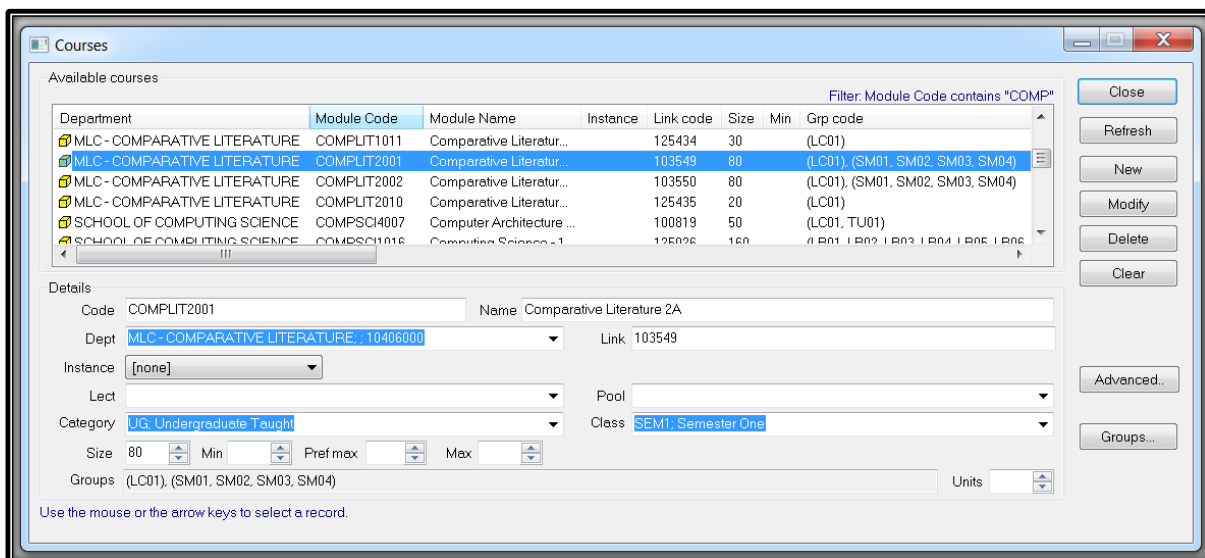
Courses

Available courses

Filter: Module Code contains "COMP"

| Department | Module Code | Module Name | Instance | Link code | Size | Min | Grp code |
|---|---|---|---|---|---|---|---|
| MLC - COMPARATIVE LITERATURE | COMPLIT1011 | Comparative Literatur... | | 125434 | 30 | | (LC01) |
| MLC - COMPARATIVE LITERATURE | COMPLIT2001 | Comparative Literatur... | | 103549 | 80 | | (LC01), (SM01, SM02, SM03, SM04) |
| MLC - COMPARATIVE LITERATURE | COMPLIT2002 | Comparative Literatur... | | 103550 | 80 | | (LC01), (SM01, SM02, SM03, SM04) |
| MLC - COMPARATIVE LITERATURE | COMPLIT2010 | Comparative Literatur... | | 125435 | 20 | | (LC01) |
| SCHOOL OF COMPUTING SCIENCE | COMPSCI4007 | Computer Architecture ... | | 100819 | 50 | | (LC01, TU01) |
| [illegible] | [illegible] | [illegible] | | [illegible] | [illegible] | | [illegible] |

Close
Refresh
New
Modify
Delete
Clear

Details
Code COMPLIT2001
Name Comparative Literature 2A
Dept MLC - COMPARATIVE LITERATURE; ; 10406000
Link 103549
Instance [none]
Lect
Pool
Category UG; Undergraduate Taught
Class SEM1; Semester One
Size 80 Min Pref max Max
Groups (LC01), (SM01, SM02, SM03, SM04)
Units

Advanced..
Groups...

Use the mouse or the arrow keys to select a record.